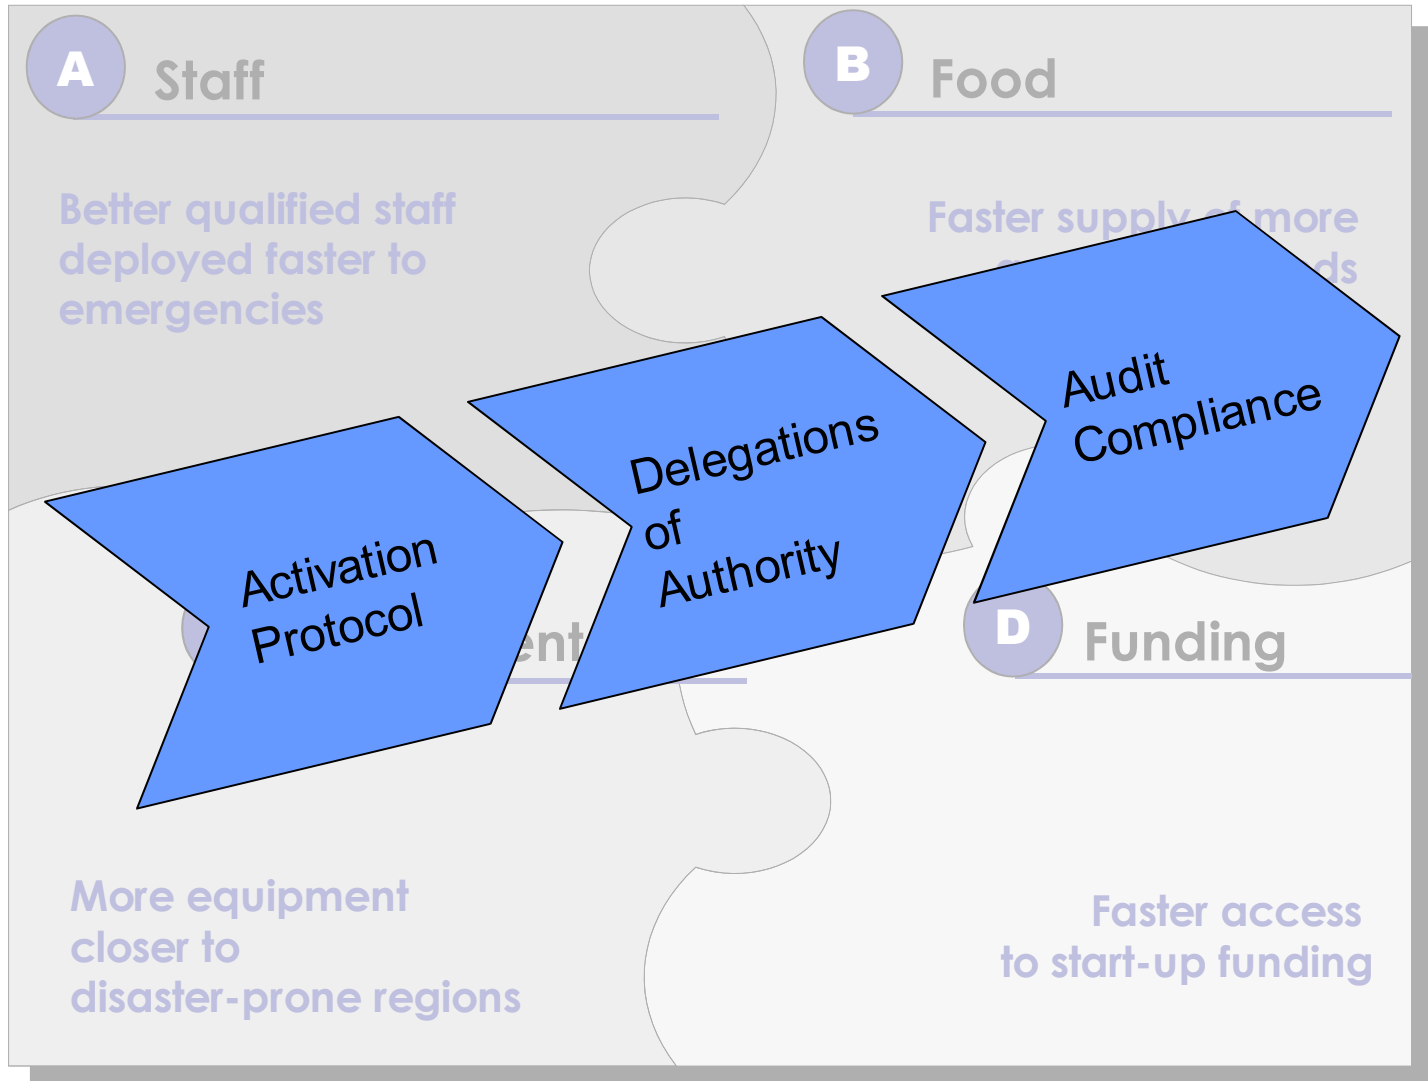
A Staff

Better qualified staff deployed faster to emergencies

B Food

Faster supply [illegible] more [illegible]ds

Audit Compliance

Delegations of Authority

Activation Protocol

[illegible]ent

D Funding

More equipment closer to disaster-prone regions

Faster access to start-up funding